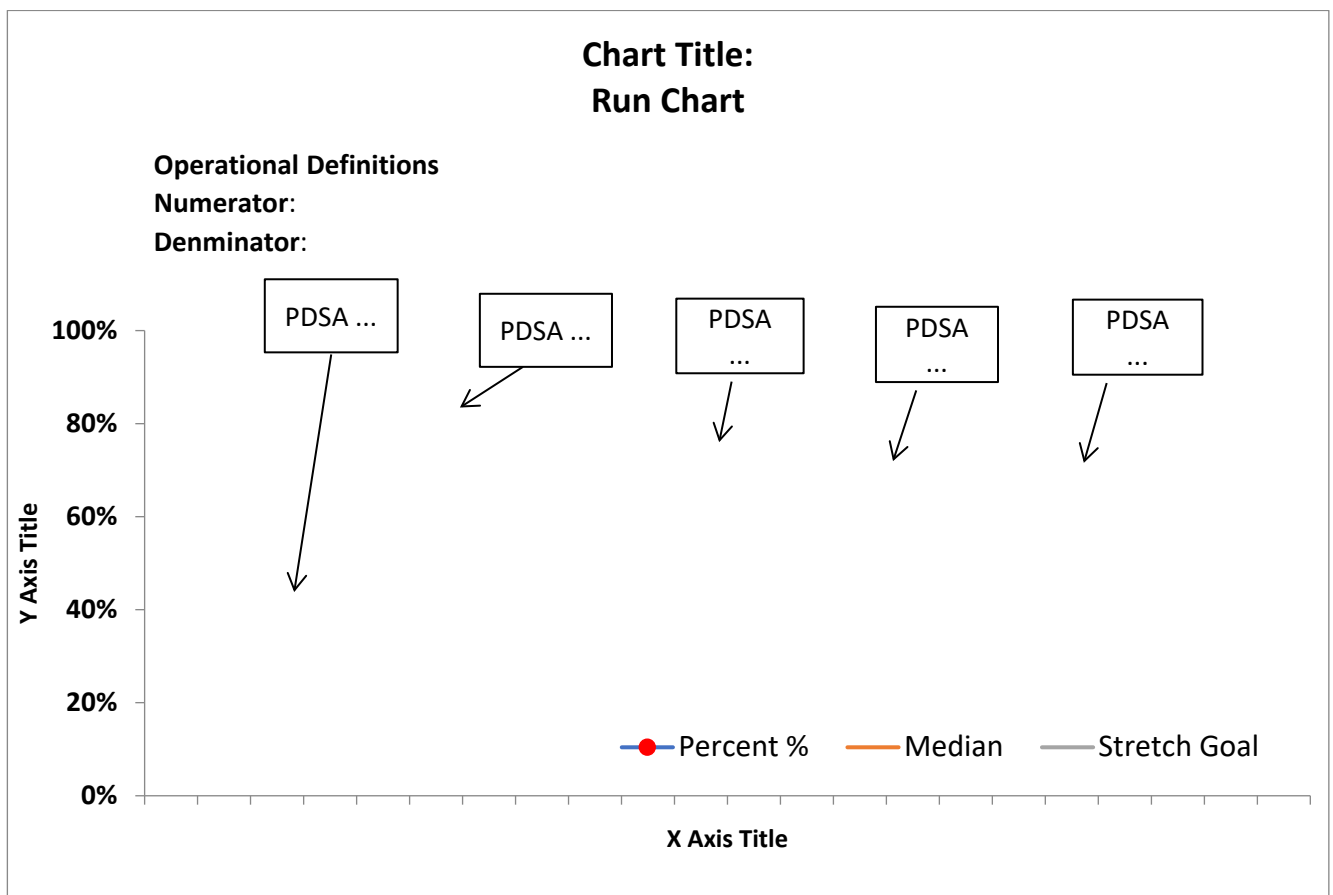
**Chart Title:**
**Run Chart**

**Operational Definitions**
**Numerator**:
**Denminator**:

PDSA ...

PDSA ...

PDSA ...

PDSA ...

PDSA ...

100%
80%
60%
40%
20%
0%

Y Axis Title

Percent %
Median
Stretch Goal

X Axis Title